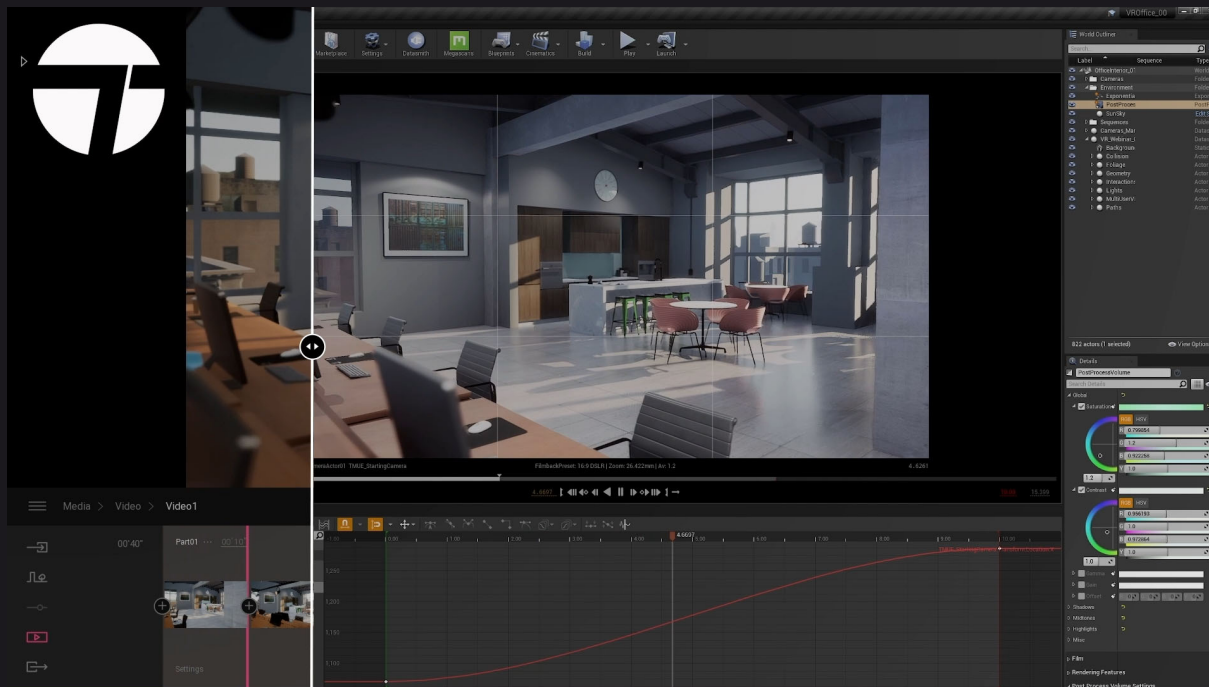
VROffice_00

Marketplace Settings Datasmith Megascans Blueprints Cinematics Build Play Launch

World Outliner
Label Sequence Type
OfficeInterior_01 World
Cameras Folder
Environment Folder
ExponentialHeightFog
PostProcessVolume
SunSky
Sequences Folder
CameraActor
VR_Webinar
Background
Collision
Foliage
Geometry
Interaction
Lights
MultiUser
Paths

822 actors (1 selected) View Options

Details
PostProcessVolume
Search Details
Global
Saturation
RGB HSV
0.799684
1.2
0.922256
1.0
1.2
Contrast
RGB HSV
0.996183
1.0
0.972064
1.0
1.0
Gamma
Gain
Offset
Shadows
Midtones
Highlights
Misc
Film
Rendering Features
Post Process Volume Settings

meraActor01 TMUE_StartingCamera FilmbackPreset: 16:9 DSLR | Zoom: 26.422mm | Av: 1.2 4.6261

4.6697

Media > Video > Video1
00'40" Part01 00'10"
Settings